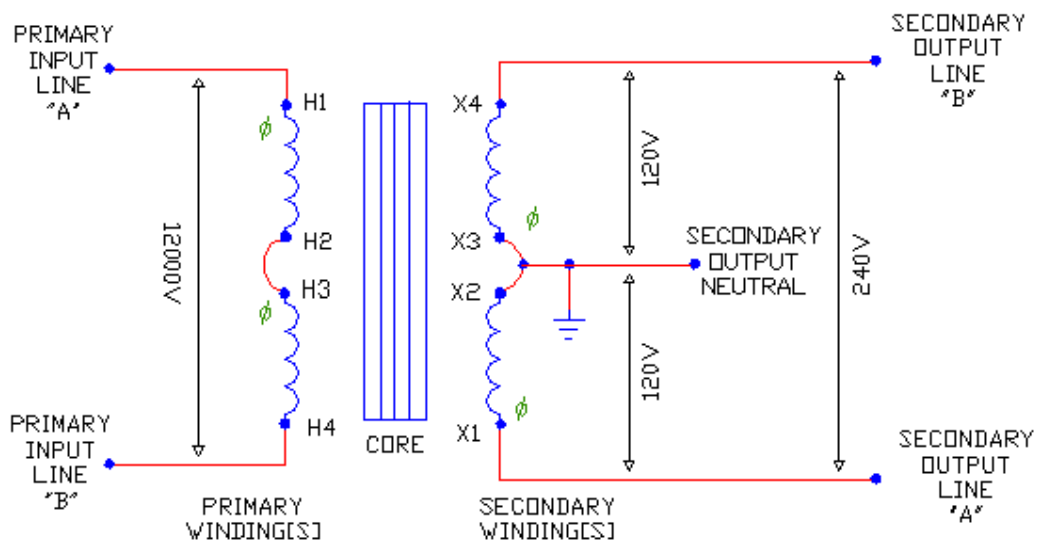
PRIMARY INPUT LINE "A"

H1

$\phi$

H2

H3

$\phi$

H4

12000V

PRIMARY INPUT LINE "B"

PRIMARY WINDING[S]

CORE

X4

$\phi$

X3

X2

$\phi$

X1

SECONDARY WINDING[S]

120V

120V

SECONDARY OUTPUT NEUTRAL

240V

SECONDARY OUTPUT LINE "B"

SECONDARY OUTPUT LINE "A"